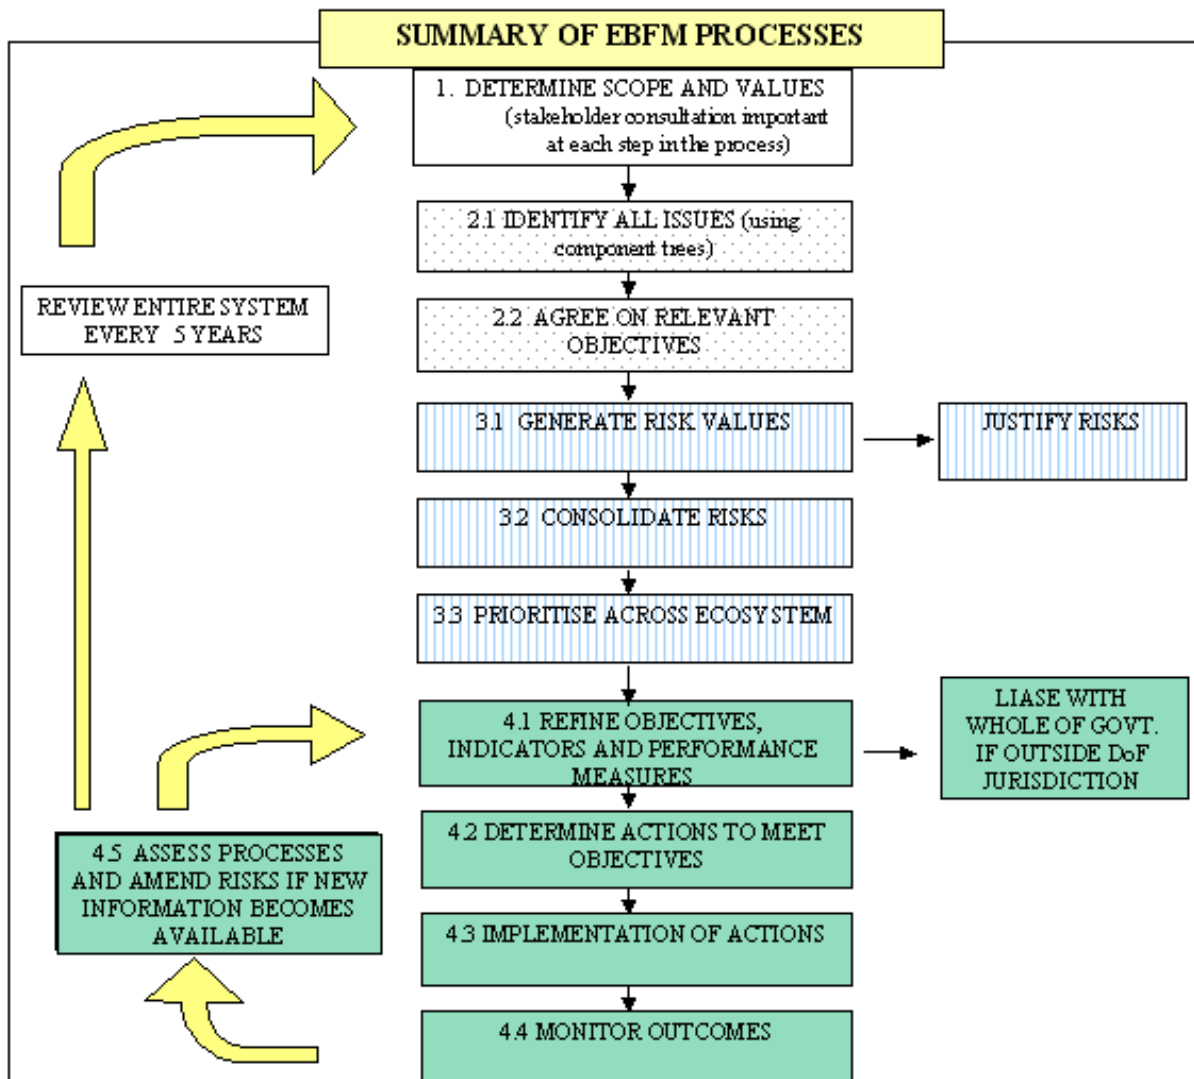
SUMMARY OF EBFM PROCESSES

1. DETERMINE SCOPE AND VALUES (stakeholder consultation important at each step in the process)

2.1 IDENTIFY ALL ISSUES (using component trees)

REVIEW ENTIRE SYSTEM EVERY 5 YEARS

2.2 AGREE ON RELEVANT OBJECTIVES

3.1 GENERATE RISK VALUES

JUSTIFY RISKS

3.2 CONSOLIDATE RISKS

3.3 PRIORITISE ACROSS ECOSYSTEM

4.1 REFINE OBJECTIVES, INDICATORS AND PERFORMANCE MEASURES

LIASE WITH WHOLE OF GOVT. IF OUTSIDE DoF JURISDICTION

4.5 ASSESS PROCESSES AND AMEND RISKS IF NEW INFORMATION BECOMES AVAILABLE

4.2 DETERMINE ACTIONS TO MEET OBJECTIVES

4.3 IMPLEMENTATION OF ACTIONS

4.4 MONITOR OUTCOMES